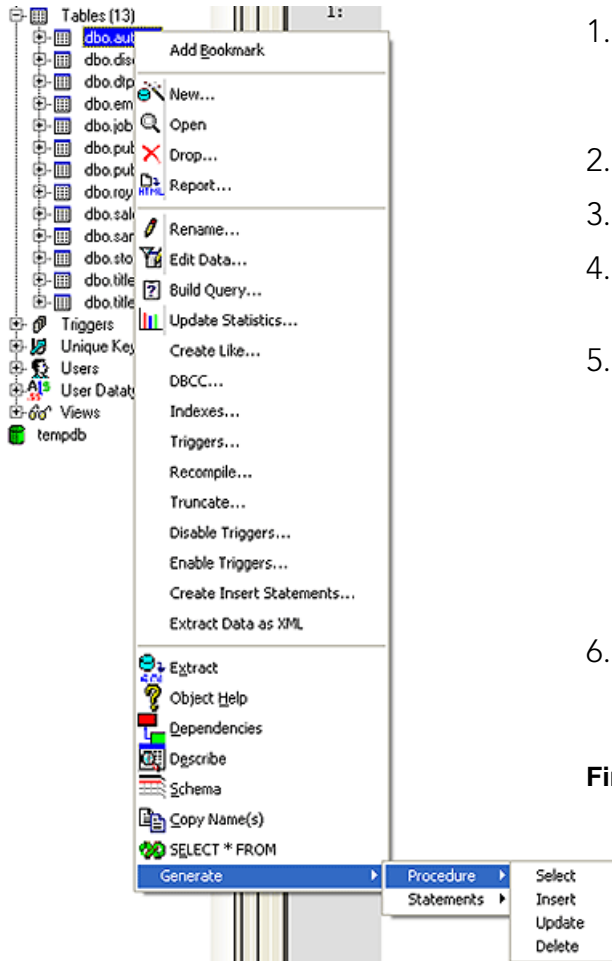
Tables (13)
dbo.aut
dbo.dis
dbo.dp
dbo.em
dbo.job
dbo.pub
dbo.pub
dbo.roy
dbo.sal
dbo.sar
dbo.sto
dbo.title
dbo.title
Triggers
Unique Key
Users
User Dataty
Views
tempdb

1:

Add Bookmark
New...
Open
Drop...
Report...
Rename...
Edit Data...
Build Query...
Update Statistics...
Create Like...
DBCC...
Indexes...
Triggers...
Recompile...
Truncate...
Disable Triggers...
Enable Triggers...
Create Insert Statements...
Extract Data as XML
Extract
Object Help
Dependencies
Describe
Schema
Copy Name(s)
SELECT * FROM
Generate
Procedure
Statements
Select
Insert
Update
Delete

1.
2.
3.
4.
5.
6.
Fi